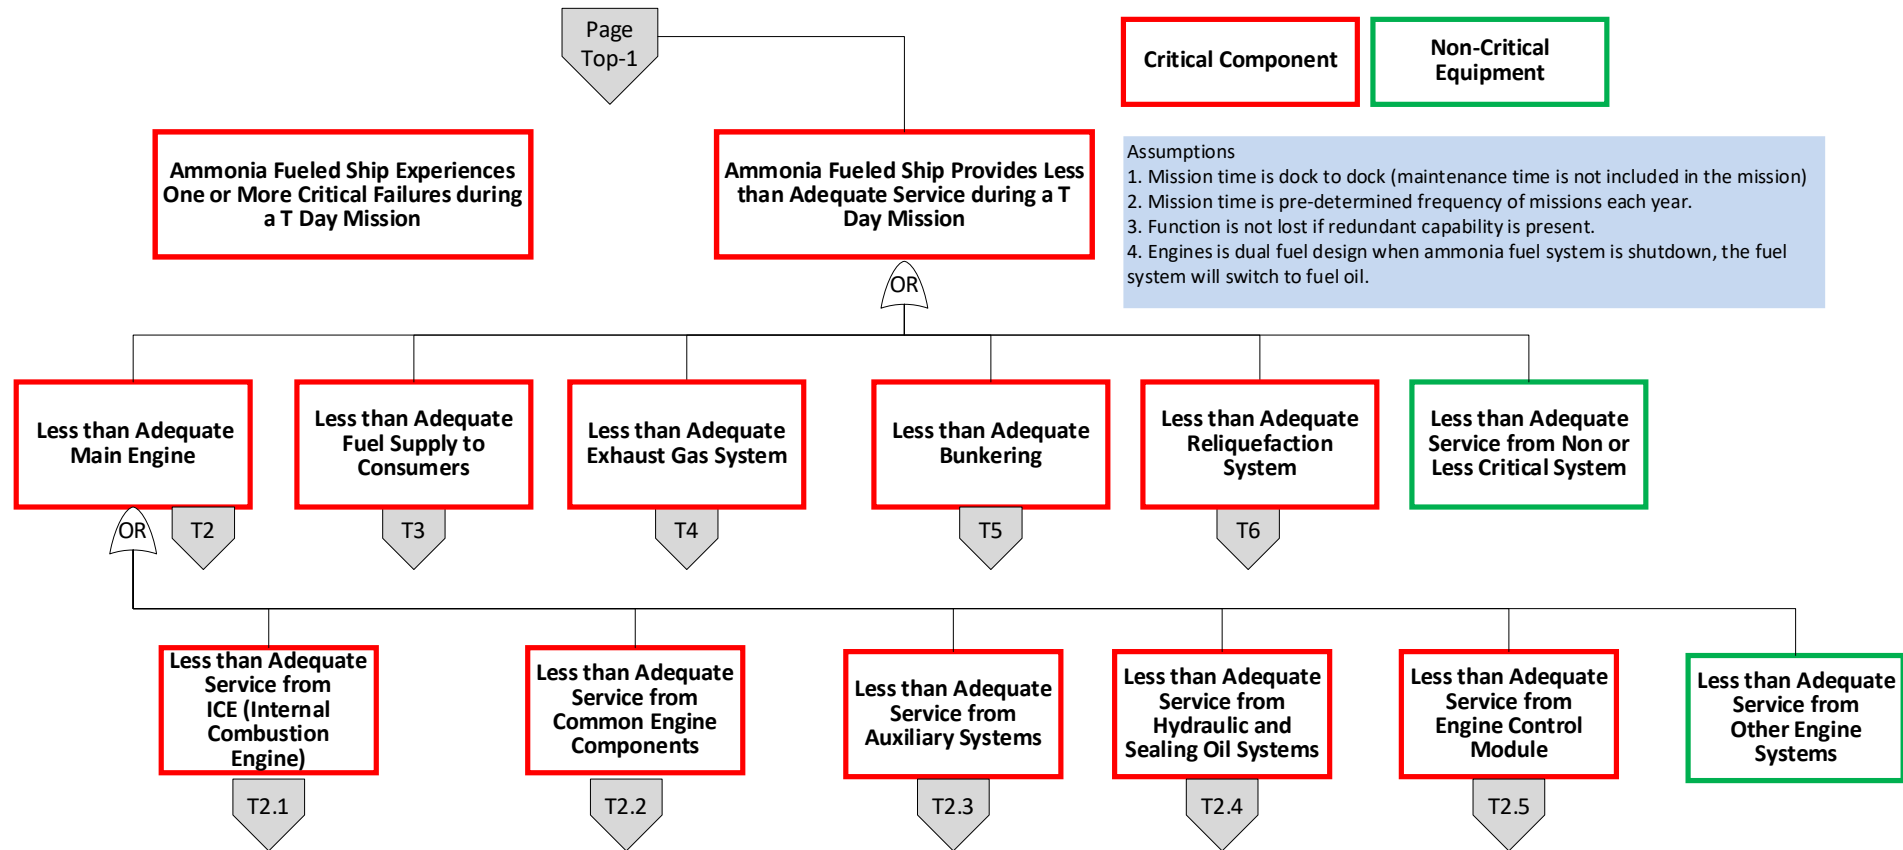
Page Top-1

Critical Component

Non-Critical Equipment

Ammonia Fueled Ship Experiences One or More Critical Failures during a T Day Mission

Ammonia Fueled Ship Provides Less than Adequate Service during a T Day Mission

Assumptions
1. Mission time is dock to dock (maintenance time is not included in the mission)
2. Mission time is pre-determined frequency of missions each year.
3. Function is not lost if redundant capability is present.
4. Engines is dual fuel design when ammonia fuel system is shutdown, the fuel system will switch to fuel oil.

OR

Less than Adequate Main Engine

Less than Adequate Fuel Supply to Consumers

Less than Adequate Exhaust Gas System

Less than Adequate Bunkering

Less than Adequate Reliquefaction System

Less than Adequate Service from Non or Less Critical System

OR

T2

T3

T4

T5

T6

Less than Adequate Service from ICE (Internal Combustion Engine)

Less than Adequate Service from Common Engine Components

Less than Adequate Service from Auxiliary Systems

Less than Adequate Service from Hydraulic and Sealing Oil Systems

Less than Adequate Service from Engine Control Module

Less than Adequate Service from Other Engine Systems

T2.1

T2.2

T2.3

T2.4

T2.5